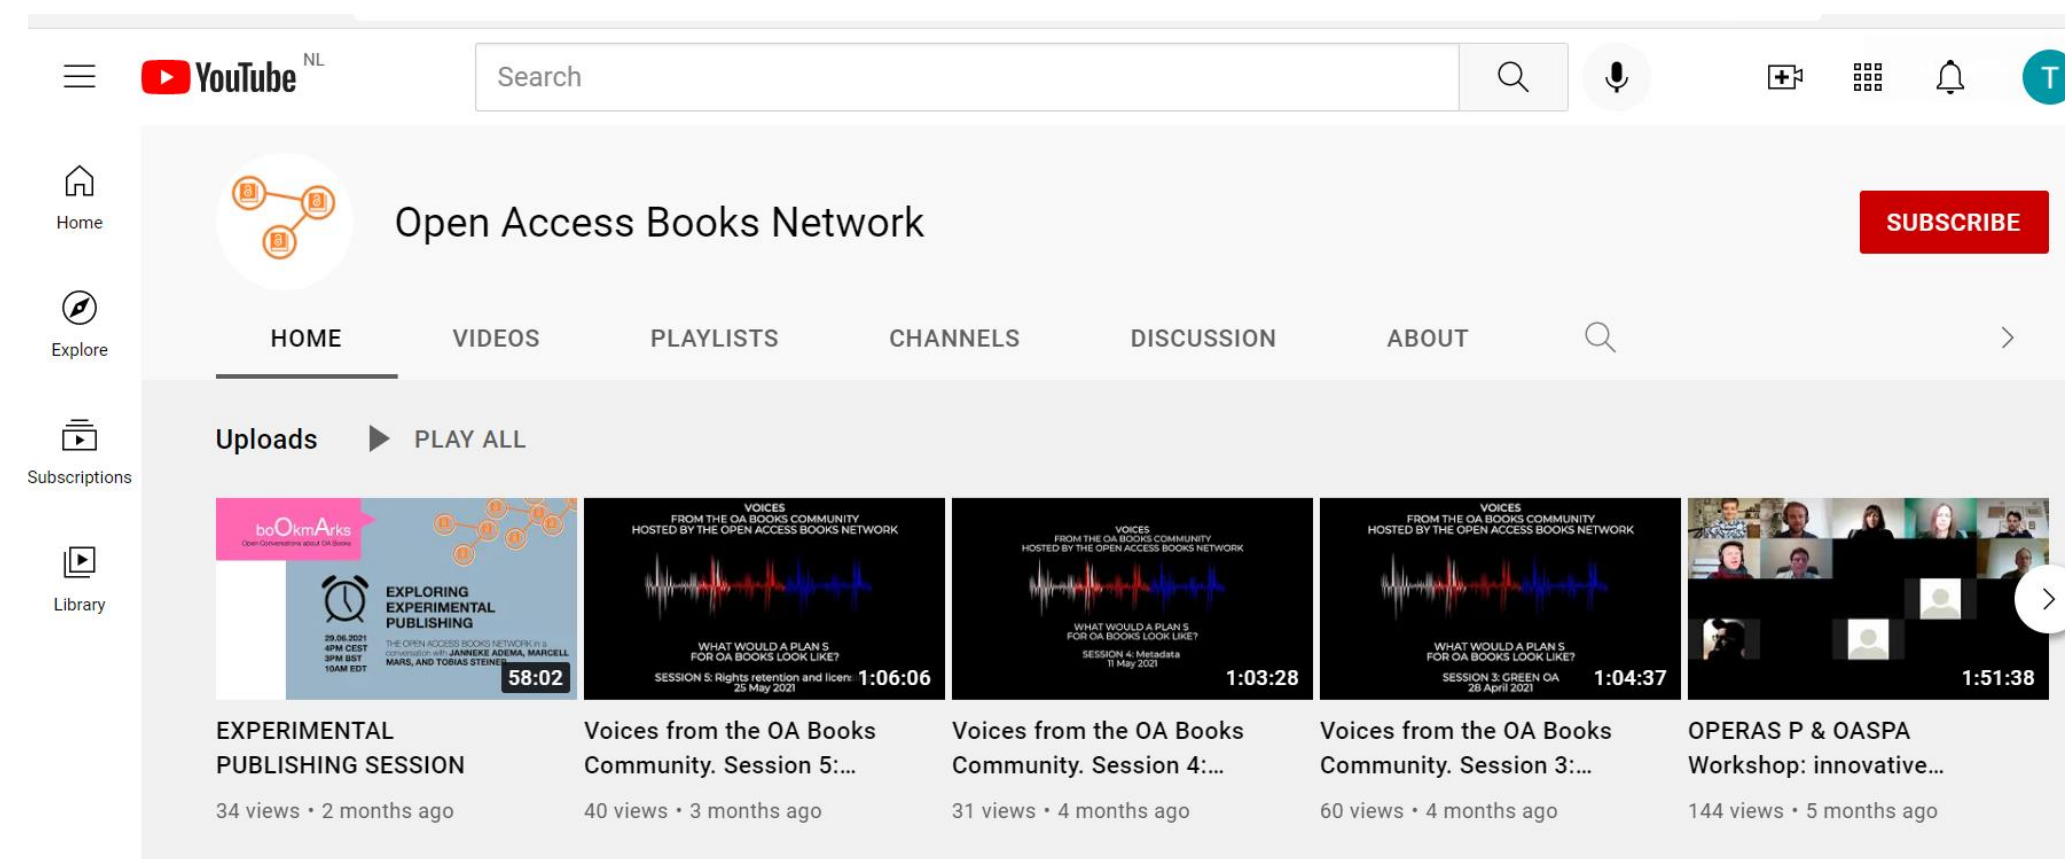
YouTube NL

Search

T

Home

Explore

Subscriptions

Library

Open Access Books Network

SUBSCRIBE

HOME VIDEOS PLAYLISTS CHANNELS DISCUSSION ABOUT

Uploads PLAY ALL

boOkmArks
Open Conversations about OA Books

EXPLORING EXPERIMENTAL PUBLISHING

29.06.2021 4PM CEST 3PM BST 10AM EDT

THE OPEN ACCESS BOOKS NETWORK in a conversation with JANNEKE ADEMA, MARCELL MARS, AND TOBIAS STEINER

58:02

EXPERIMENTAL PUBLISHING SESSION

34 views • 2 months ago

VOICES FROM THE OA BOOKS COMMUNITY HOSTED BY THE OPEN ACCESS BOOKS NETWORK

WHAT WOULD A PLAN S FOR OA BOOKS LOOK LIKE?

SESSION 5: Rights retention and licen 25 May 2021

1:06:06

Voices from the OA Books Community. Session 5:...

40 views • 3 months ago

VOICES FROM THE OA BOOKS COMMUNITY HOSTED BY THE OPEN ACCESS BOOKS NETWORK

WHAT WOULD A PLAN S FOR OA BOOKS LOOK LIKE?

SESSION 4: Metadata 11 May 2021

1:03:28

Voices from the OA Books Community. Session 4:...

31 views • 4 months ago

VOICES FROM THE OA BOOKS COMMUNITY HOSTED BY THE OPEN ACCESS BOOKS NETWORK

WHAT WOULD A PLAN S FOR OA BOOKS LOOK LIKE?

SESSION 3: GREEN OA 28 April 2021

1:04:37

Voices from the OA Books Community. Session 3:...

60 views • 4 months ago

1:51:38

OPERAS P & OASPA Workshop: innovative...

144 views • 5 months ago